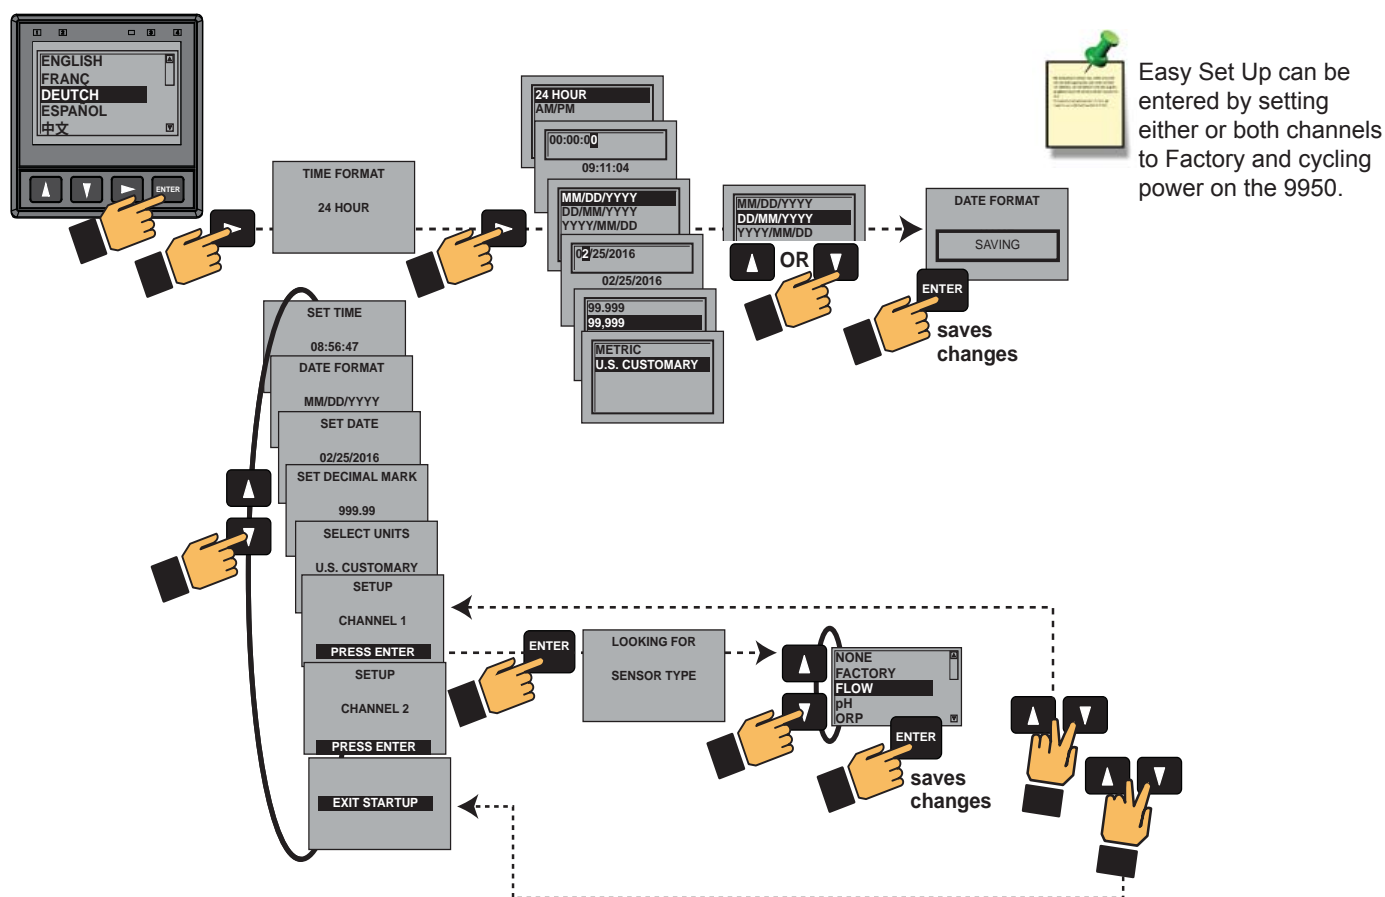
ENGLISH
FRANC
DEUTCH
ESPANOL
中文

ENTER

TIME FORMAT

24 HOUR

24 HOUR
AM/PM

00:00:00

09:11:04

MM/DD/YYYY
DD/MM/YYYY
YYYY/MM/DD

02/25/2016

02/25/2016

99.999
99,999

METRIC
U.S. CUSTOMARY

MM/DD/YYYY
DD/MM/YYYY
YYYY/MM/DD

OR

DATE FORMAT

SAVING

ENTER

saves changes

Easy Set Up can be entered by setting either or both channels to Factory and cycling power on the 9950.

SET TIME

08:56:47

DATE FORMAT

MM/DD/YYYY

SET DATE

02/25/2016

SET DECIMAL MARK

999.99

SELECT UNITS

U.S. CUSTOMARY

SETUP

CHANNEL 1

PRESS ENTER

ENTER

LOOKING FOR

SENSOR TYPE

NONE
FACTORY
FLOW
pH
ORP

ENTER

saves changes

SETUP

CHANNEL 2

PRESS ENTER

EXIT STARTUP